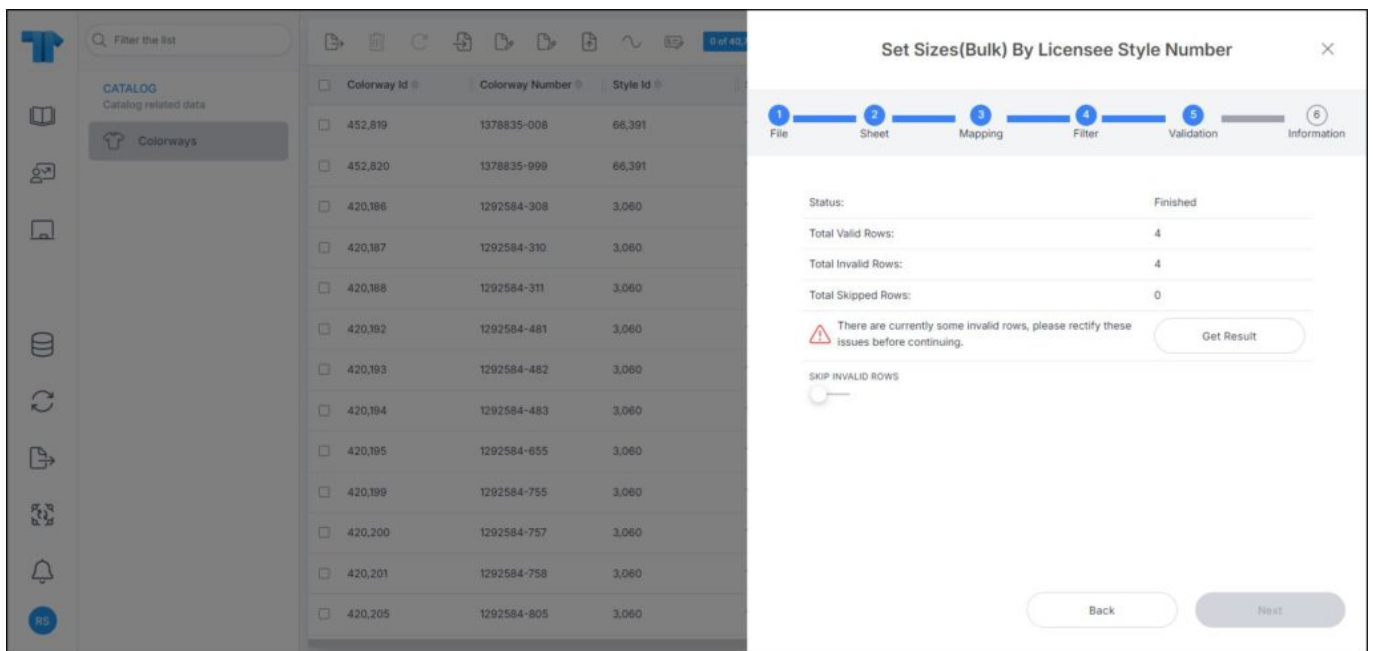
Filter the list

CATALOG
Catalog related data

Colorways

0 of 40,

| Colorway Id | Colorway Number | Style Id |
|---|---|---|
| 452,819 | 1378835-008 | 66,391 |
| 452,820 | 1378835-999 | 66,391 |
| 420,186 | 1292584-308 | 3,060 |
| 420,187 | 1292584-310 | 3,060 |
| 420,188 | 1292584-311 | 3,060 |
| 420,192 | 1292584-481 | 3,060 |
| 420,193 | 1292584-482 | 3,060 |
| 420,194 | 1292584-483 | 3,060 |
| 420,195 | 1292584-655 | 3,060 |
| 420,199 | 1292584-755 | 3,060 |
| 420,200 | 1292584-757 | 3,060 |
| 420,201 | 1292584-758 | 3,060 |
| 420,205 | 1292584-805 | 3,060 |

RS

Set Sizes(Bulk) By Licensee Style Number

×

1 File
2 Sheet
3 Mapping
4 Filter
5 Validation
6 Information

| | |
|---|---|
| Status: | Finished |
| Total Valid Rows: | 4 |
| Total Invalid Rows: | 4 |
| Total Skipped Rows: | 0 |

There are currently some invalid rows, please rectify these issues before continuing.

Get Result

SKIP INVALID ROWS

Back

Next